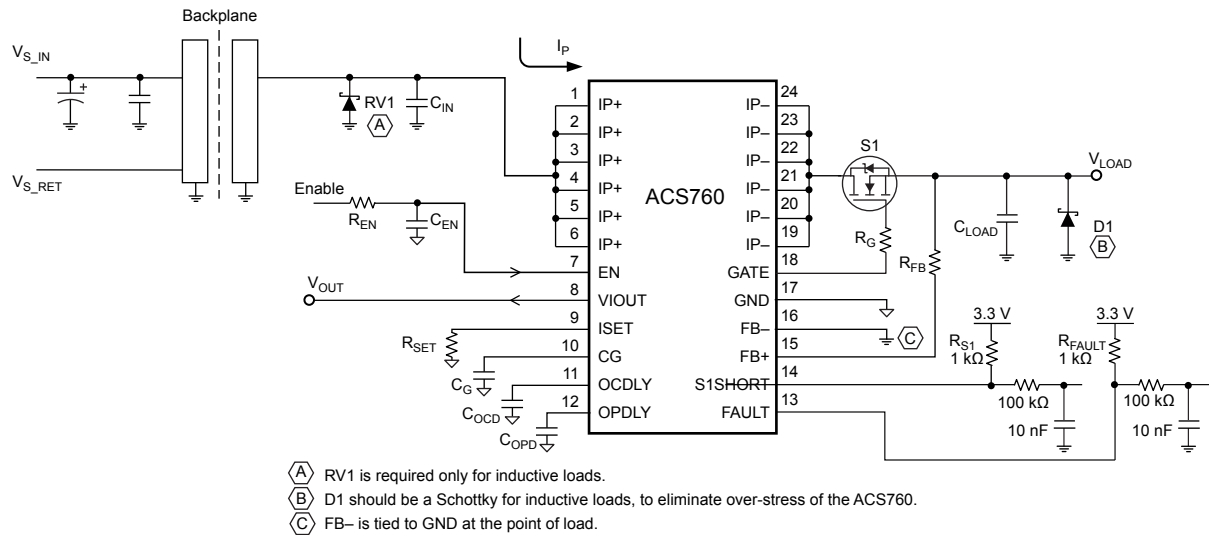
Backplane

$V_{S\_IN}$

$V_{S\_RET}$

+

RV1 A

$C_{IN}$

$I_P$

Enable

$R_{EN}$

$C_{EN}$

$V_{OUT}$

$R_{SET}$

$C_G$

$C_{OCD}$

$C_{OPD}$

1 IP+
2 IP+
3 IP+
4 IP+
5 IP+
6 IP+
7 EN
8 VIOUT
9 ISET
10 CG
11 OCDLY
12 OPDLY

ACS760

24 IP–
23 IP–
22 IP–
21 IP–
20 IP–
19 IP–
18 GATE
17 GND
16 FB–
15 FB+
14 S1SHORT
13 FAULT

S1

$R_G$

$R_{FB}$

C

$V_{LOAD}$

$C_{LOAD}$

D1 B

3.3 V
$R_{S1}$
1 kΩ
100 kΩ
10 nF

3.3 V
$R_{FAULT}$
1 kΩ
100 kΩ
10 nF

A RV1 is required only for inductive loads.
B D1 should be a Schottky for inductive loads, to eliminate over-stress of the ACS760.
C FB– is tied to GND at the point of load.